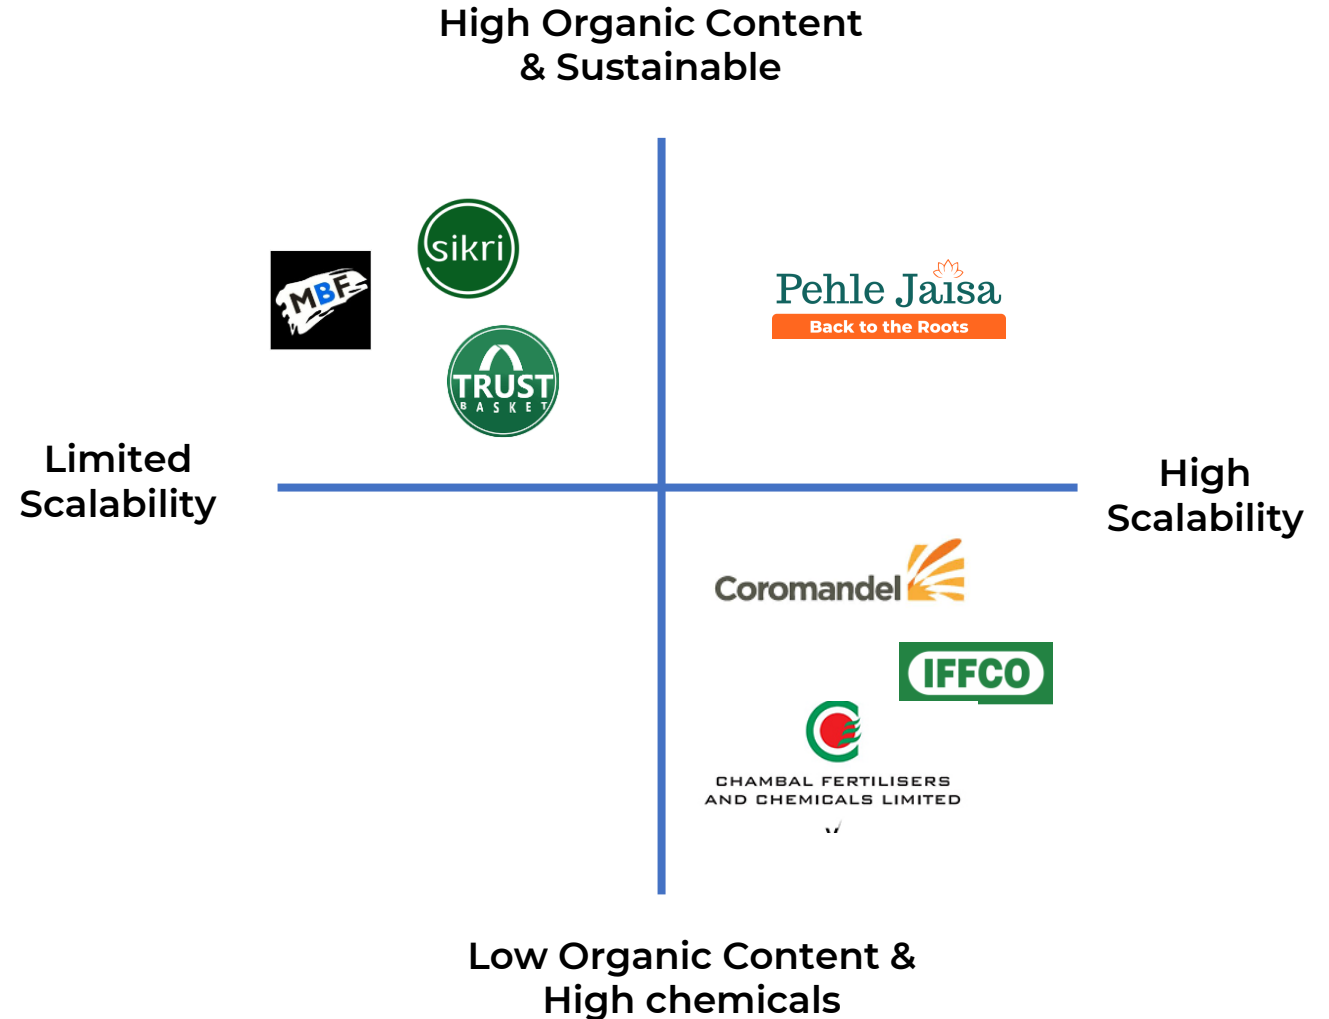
High Organic Content
& Sustainable

MBF

sikri

TRUST
BASKET

Pehle Jaisa
Back to the Roots

Limited
Scalability

High
Scalability

Coromandel

IFFCO

CHAMBAL FERTILISERS
AND CHEMICALS LIMITED

Low Organic Content &
High chemicals